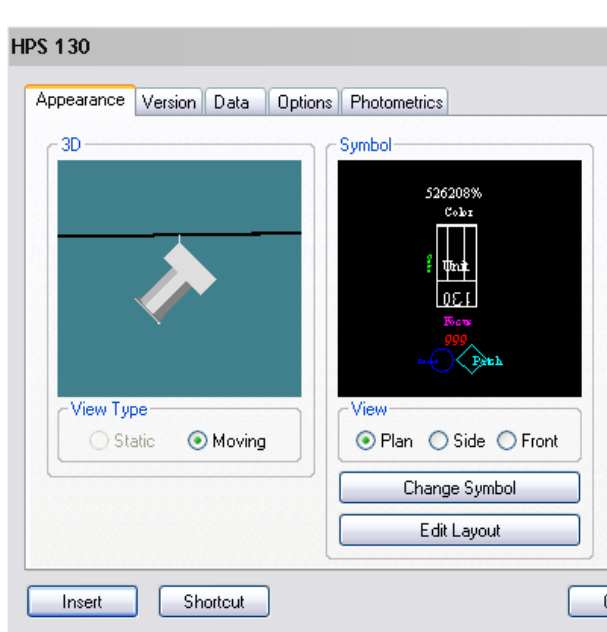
HPS 130

Appearance | Version | Data | Options | Photometrics

3D

View Type
Static
Moving

Symbol

526208%
Color
Unit
130
Focus
999
Patch

View
Plan
Side
Front

Change Symbol

Edit Layout

Insert

Shortcut